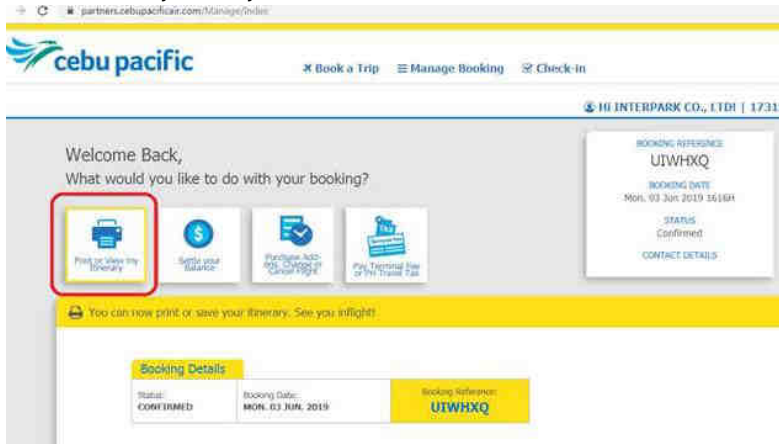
partners.cebupacificair.com/Manage/Index

cebu pacific

Book a Trip ☰ Manage Booking Check-in

Hi INTERPARK CO., LTD! | 1731

Welcome Back,
What would you like to do with your booking?

Print or View my Itinerary

Settle your Balance

Purchase Add-ons, Change or Cancel Flight

Pay Terminal Fee or PH Travel Tax

BOOKING REFERENCE
UIWHXQ
BOOKING DATE
Mon, 03 Jun 2019 1616H
STATUS
Confirmed
CONTACT DETAILS

You can now print or save your itinerary. See you inflight!

Booking Details

| Status: CONFIRMED | Booking Date: MON, 03 JUN, 2019 | Booking Reference: UIWHXQ |
|---|---|---|